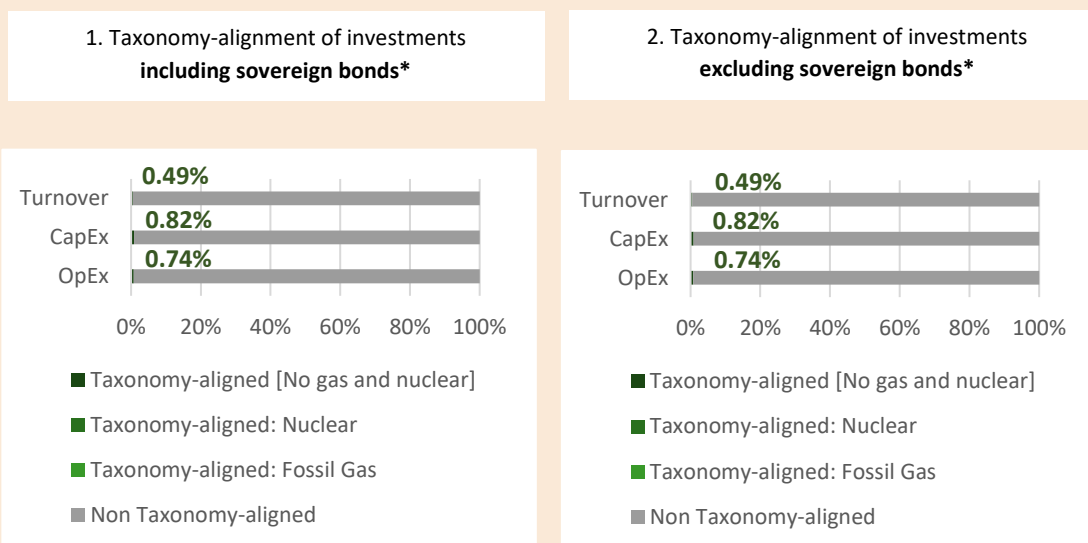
1. Taxonomy-alignment of investments **including sovereign bonds***

Turnover 0.49%
CapEx 0.82%
OpEx 0.74%

0% 20% 40% 60% 80% 100%

Taxonomy-aligned [No gas and nuclear]
Taxonomy-aligned: Nuclear
Taxonomy-aligned: Fossil Gas
Non Taxonomy-aligned

2. Taxonomy-alignment of investments **excluding sovereign bonds***

Turnover 0.49%
CapEx 0.82%
OpEx 0.74%

0% 20% 40% 60% 80% 100%

Taxonomy-aligned [No gas and nuclear]
Taxonomy-aligned: Nuclear
Taxonomy-aligned: Fossil Gas
Non Taxonomy-aligned